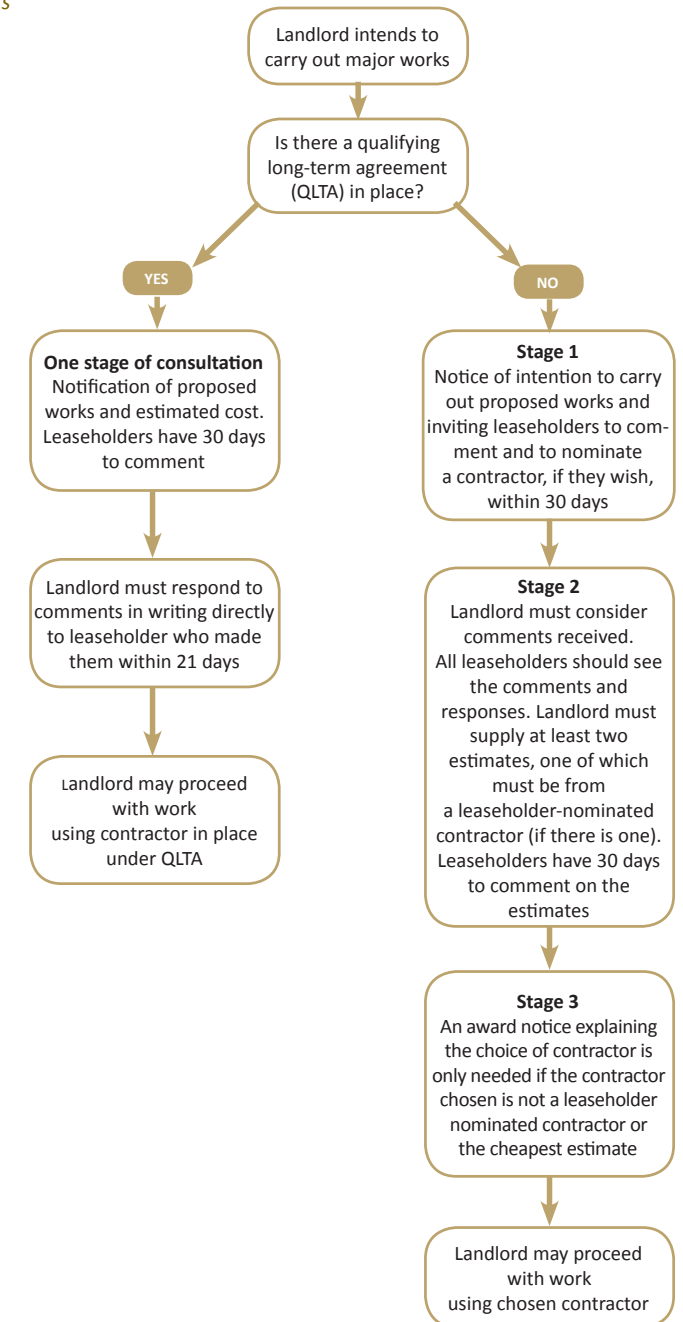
s

Landlord intends to carry out major works

Is there a qualifying long-term agreement (QLTA) in place?

YES

NO

**One stage of consultation**
Notification of proposed works and estimated cost. Leaseholders have 30 days to comment

Landlord must respond to comments in writing directly to leaseholder who made them within 21 days

Landlord may proceed with work using contractor in place under QLTA

**Stage 1**
Notice of intention to carry out proposed works and inviting leaseholders to comment and to nominate a contractor, if they wish, within 30 days

**Stage 2**
Landlord must consider comments received. All leaseholders should see the comments and responses. Landlord must supply at least two estimates, one of which must be from a leaseholder-nominated contractor (if there is one). Leaseholders have 30 days to comment on the estimates

**Stage 3**
An award notice explaining the choice of contractor is only needed if the contractor chosen is not a leaseholder nominated contractor or the cheapest estimate

Landlord may proceed with work using chosen contractor